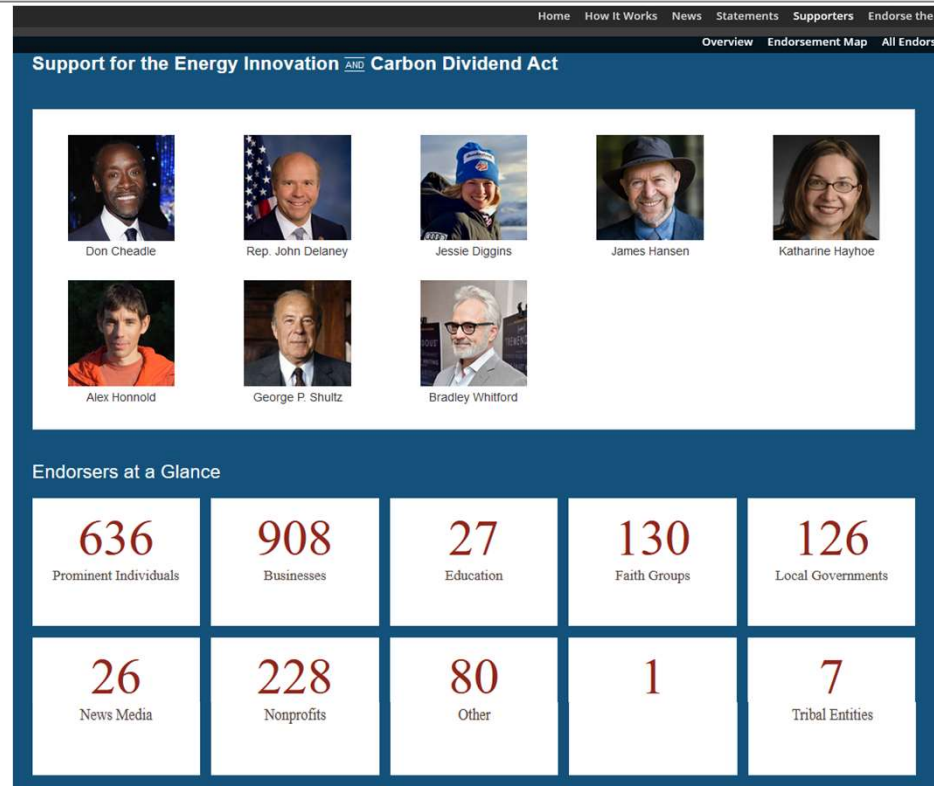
Home How It Works News Statements Supporters Endorse the

Overview Endorsement Map All Endors

Support for the Energy Innovation AND Carbon Dividend Act

Don Cheadle
Rep. John Delaney
Jessie Diggins
James Hansen
Katharine Hayhoe
Alex Honnold
George P. Shultz
Bradley Whitford

Endorsers at a Glance

| 636 Prominent Individuals | 908 Businesses | 27 Education | 130 Faith Groups | 126 Local Governments |
|---|---|---|---|---|
| 26 News Media | 228 Nonprofits | 80 Other | 1 | 7 Tribal Entities |